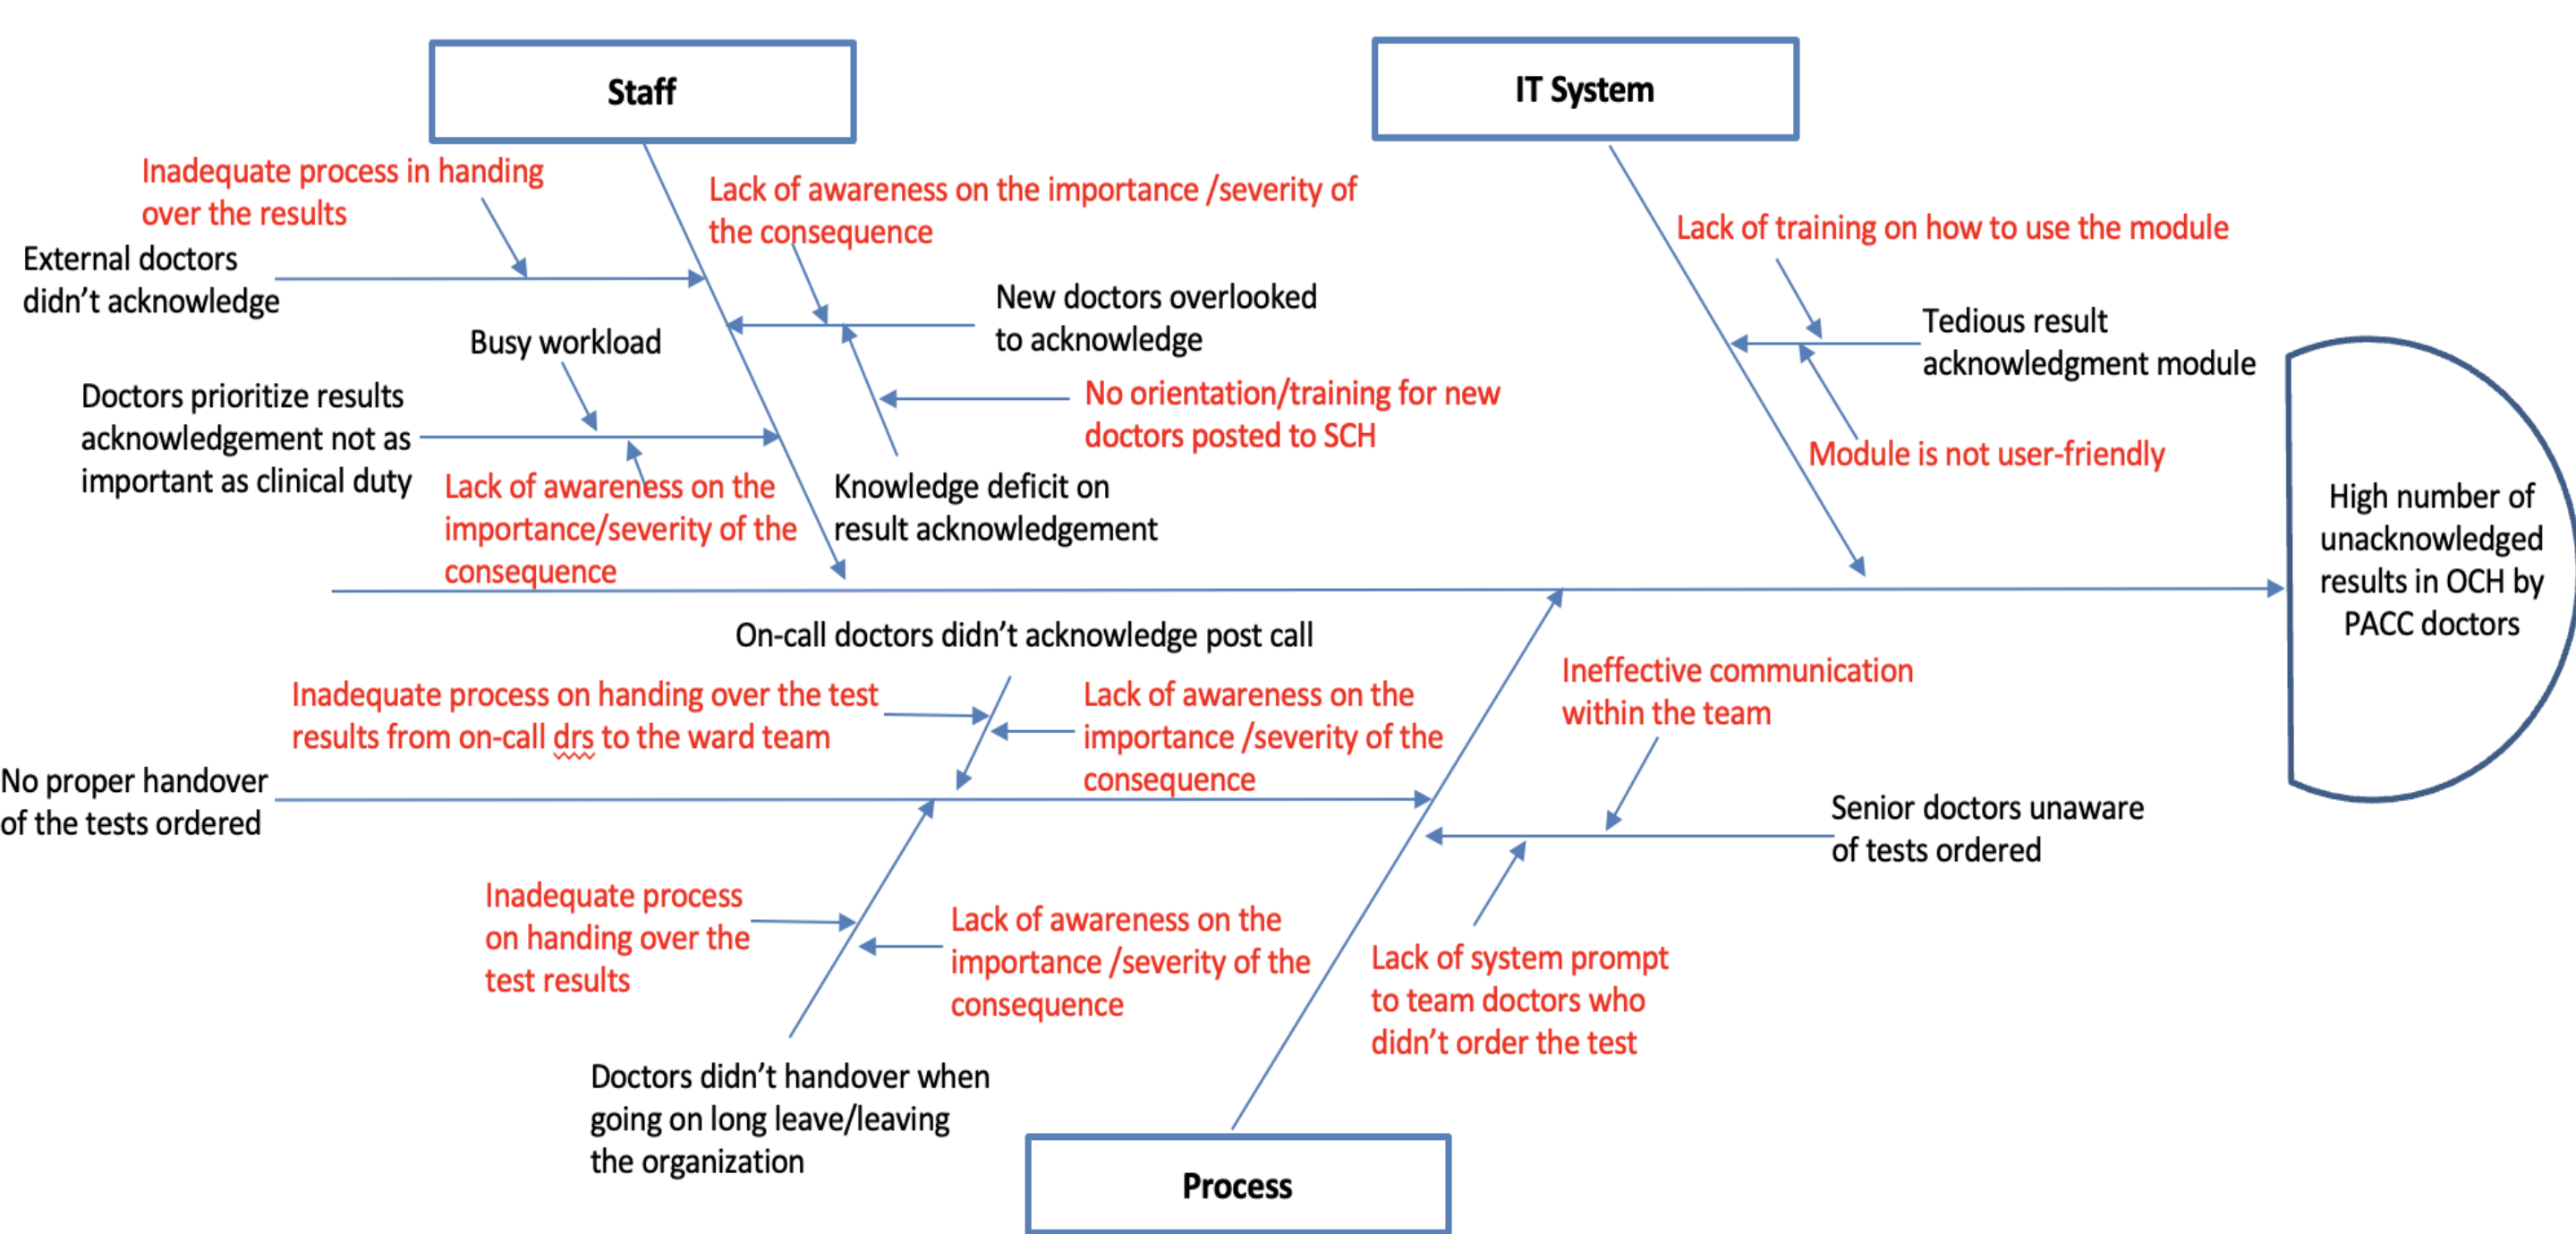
Staff

IT System

Inadequate process in handing over the results

External doctors didn't acknowledge

Lack of awareness on the importance /severity of the consequence

New doctors overlooked to acknowledge

Busy workload

Doctors prioritize results acknowledgement not as important as clinical duty

Lack of awareness on the importance/severity of the consequence

No orientation/training for new doctors posted to SCH

Knowledge deficit on result acknowledgement

Lack of training on how to use the module

Tedious result acknowledgment module

Module is not user-friendly

High number of unacknowledged results in OCH by PACC doctors

On-call doctors didn't acknowledge post call

Inadequate process on handing over the test results from on-call drs to the ward team

Lack of awareness on the importance /severity of the consequence

Ineffective communication within the team

No proper handover of the tests ordered

Senior doctors unaware of tests ordered

Inadequate process on handing over the test results

Lack of awareness on the importance /severity of the consequence

Lack of system prompt to team doctors who didn't order the test

Doctors didn't handover when going on long leave/leaving the organization

Process